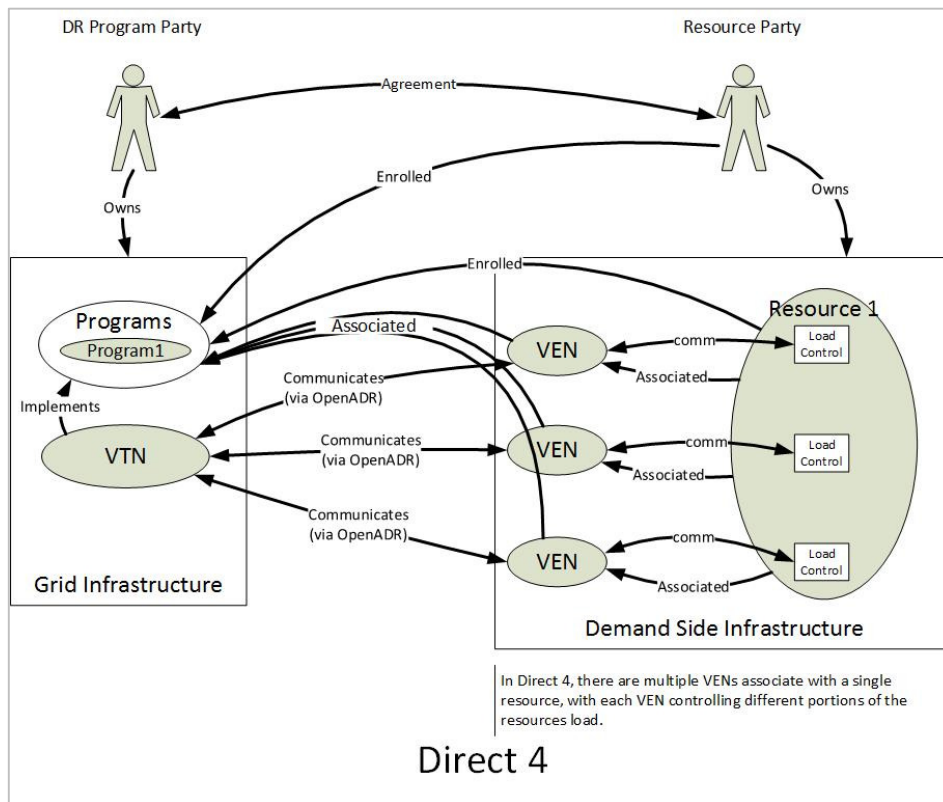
DR Program Party

Resource Party

Agreement

Enrolled

Owns

Owns

Enrolled

Programs

Program1

Associated

Resource 1

VEN

comm

Load Control

Associated

Communicates (via OpenADR)

Implements

VTN

Communicates (via OpenADR)

VEN

comm

Load Control

Associated

Communicates (via OpenADR)

VEN

comm

Load Control

Associated

Grid Infrastructure

Demand Side Infrastructure

In Direct 4, there are multiple VENs associate with a single resource, with each VEN controlling different portions of the resources load.

Direct 4